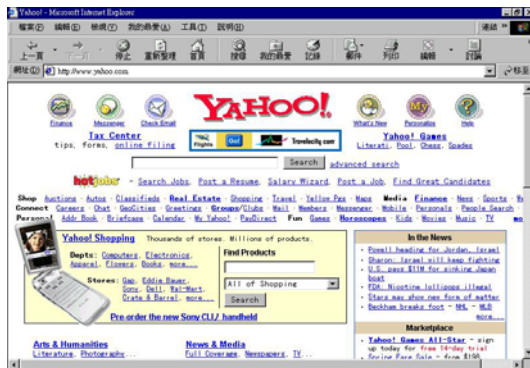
Yahoo! - Microsoft Internet Explorer

檔案(F) 編輯(E) 檢視(V) 我的最愛(A) 工具(T) 說明(H)

連結

上一頁 停止 重新整理 首頁 搜尋 我的最愛 記錄 郵件 列印 編輯 討論

網址(D) http://www.yahoo.com

移至

Finance Messenger Check Email

YAHOO!

What's New Personalize Help

Tax Center
tips, forms, online filing

Flights Go! Travelocity.com

Yahoo! Games
Literati, Pool, Chess, Spades

Search advanced search

hotjobs - Search Jobs, Post a Resume, Salary Wizard, Post a Job, Find Great Candidates

Shop Auctions · Autos · Classifieds · Real Estate · Shopping · Travel · Yellow Pgs · Maps Media Finance · News · Sports · W
Connect Careers · Chat · GeoCities · Greetings · Groups/Clubs · Mail · Members · Messenger · Mobile · Personals · People Search ·
Personal Addr Book · Briefcase · Calendar · My Yahoo! · PayDirect Fun Games · Horoscopes · Kids · Movies · Music · TV

Yahoo! Shopping Thousands of stores. Millions of products.

Depts: Computers, Electronics, Apparel, Flowers, Books, more...

Stores: Gap, Eddie Bauer, Sony, Dell, Wal-Mart, Crate & Barrel, more...

Find Products

All of Shopping

Search

Pre order the new Sony CLI/ handheld

In the News

· Powell heading for Jordan, Israel
· Sharon: Israel will keep fighting
· U.S. pays $11M for sinking Japan boat
· FDA: Nicotine lollipops illegal
· Stars may show new form of matter
· Beckham breaks foot - NHL · NBA
more...

Marketplace

· Yahoo! Games All-Star - sign up today for free 14-day trial
· Spring Fare Sale - from $198

Arts & Humanities
Literature, Photography...

News & Media
Full Coverage, Newspapers, TV...